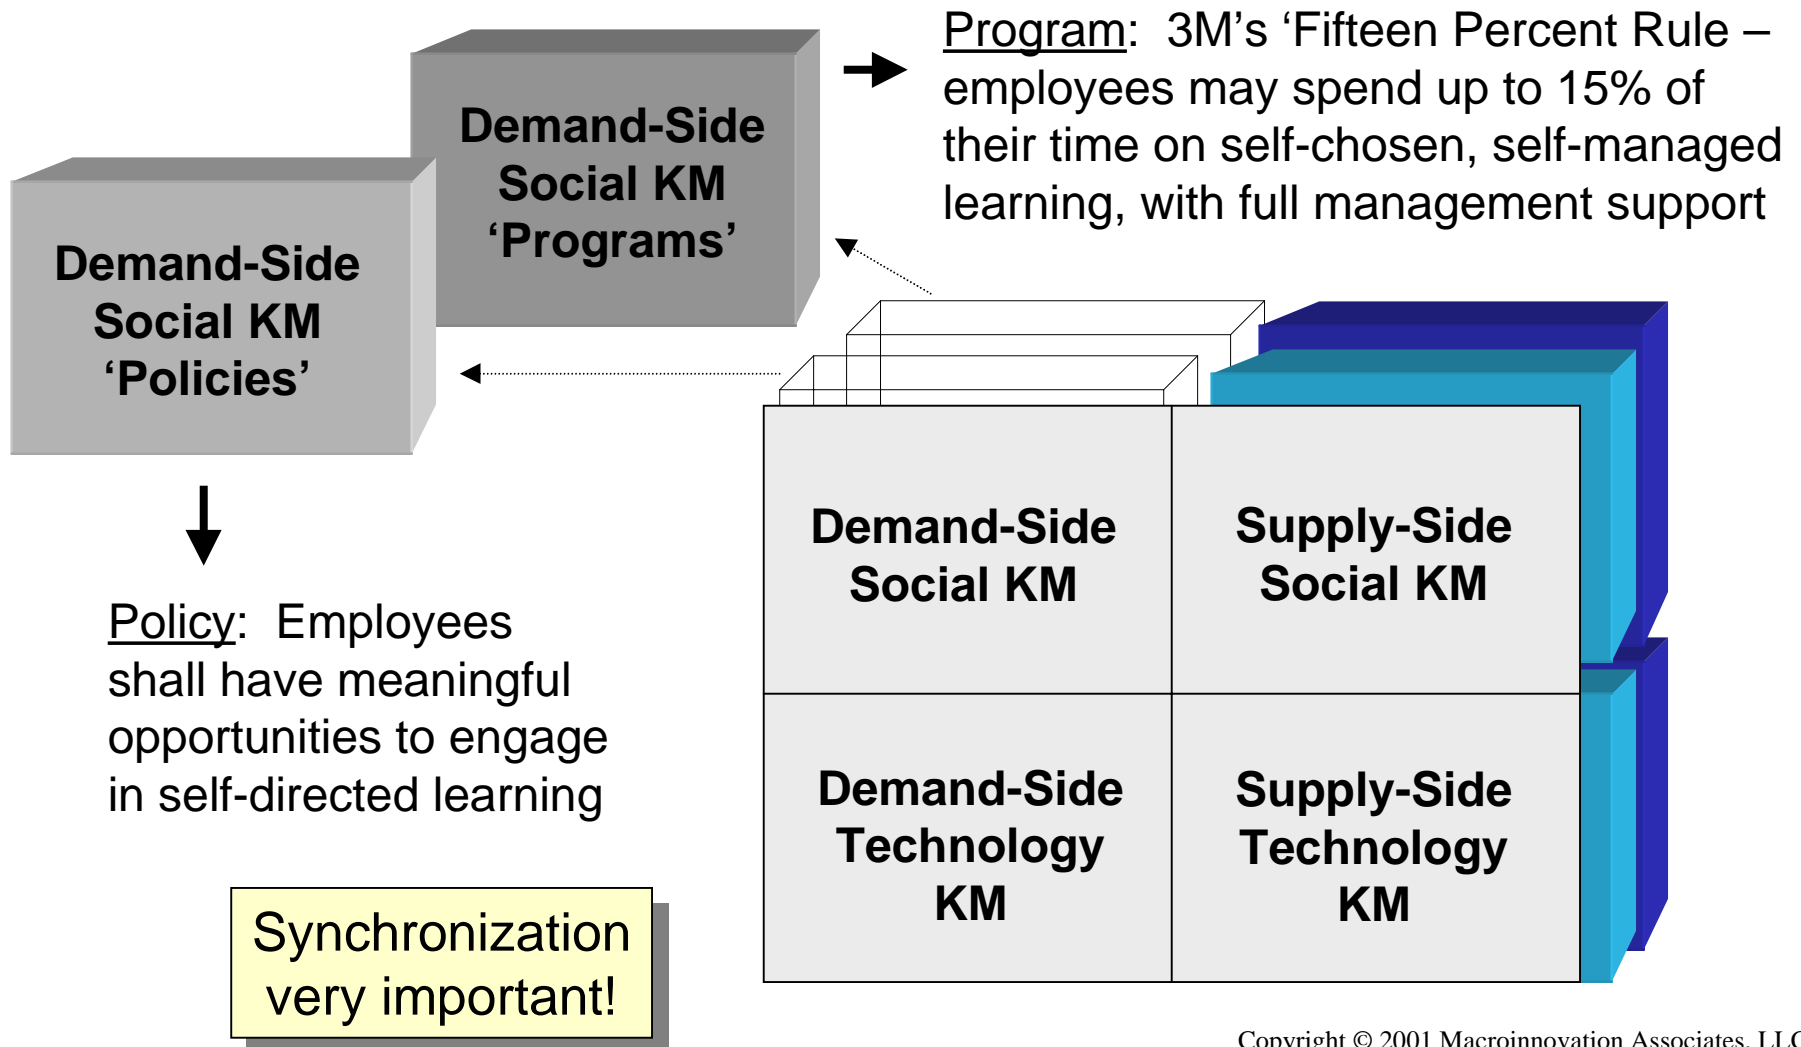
Program: 3M's 'Fifteen Percent Rule – employees may spend up to 15% of their time on self-chosen, self-managed learning, with full management support

Demand-Side Social KM 'Programs'

Demand-Side Social KM 'Policies'

Policy: Employees shall have meaningful opportunities to engage in self-directed learning

Synchronization very important!

| Demand-Side Social KM | Supply-Side Social KM |
|---|---|
| Demand-Side Technology KM | Supply-Side Technology KM |

Copyright © 2001 Macroinnovation Associates, LL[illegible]